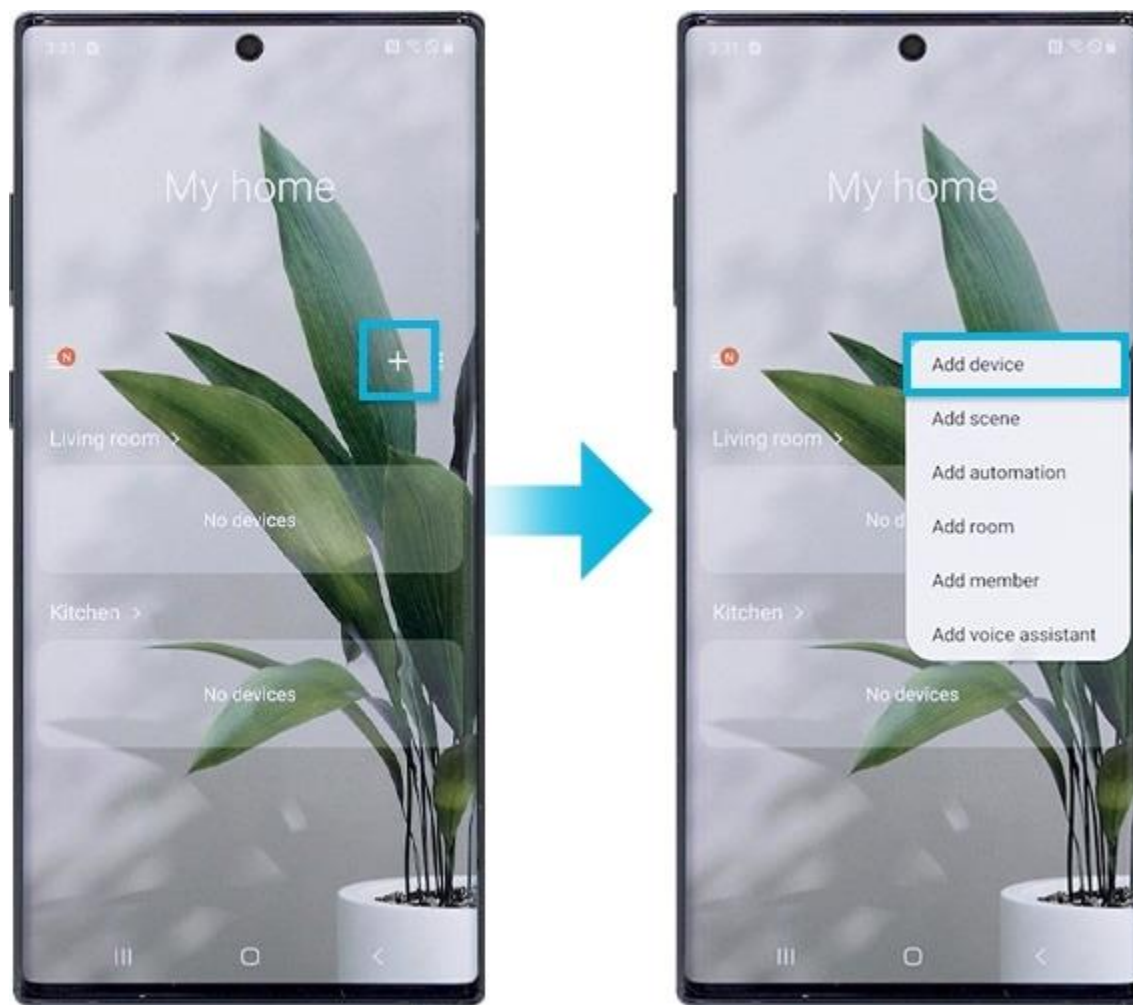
My home

N

+

Living room >

No devices

Kitchen >

No devices

My home

N

Add device

Add scene

Add automation

Add room

Add member

Add voice assistant

Living room >

No d

Kitchen >

No devices